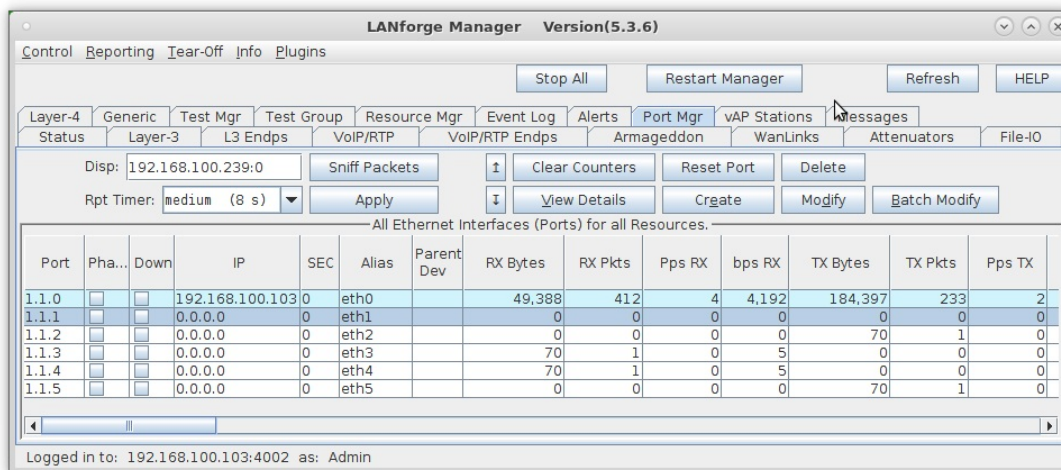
LANforge Manager Version(5.3.6)

Control Reporting Tear-Off Info Plugins

Stop All | Restart Manager | Refresh | HELP

Layer-4 | Generic | Test Mgr | Test Group | Resource Mgr | Event Log | Alerts | Port Mgr | vAP Stations | Messages
Status | Layer-3 | L3 Endps | VoIP/RTP | VoIP/RTP Endps | Armageddon | WanLinks | Attenuators | File-IO

Disp: 192.168.100.239:0 | Sniff Packets | Clear Counters | Reset Port | Delete
Rpt Timer: medium (8 s) | Apply | View Details | Create | Modify | Batch Modify

All Ethernet Interfaces (Ports) for all Resources.

| Port | Pha... | Down | IP | SEC | Alias | Parent Dev | RX Bytes | RX Pkts | Pps RX | bps RX | TX Bytes | TX Pkts | Pps TX |
|---|---|---|---|---|---|---|---|---|---|---|---|---|---|
| 1.1.0 | | | 192.168.100.103 | 0 | eth0 | | 49,388 | 412 | 4 | 4,192 | 184,397 | 233 | 2 |
| 1.1.1 | | | 0.0.0.0 | 0 | eth1 | | 0 | 0 | 0 | 0 | 0 | 0 | 0 |
| 1.1.2 | | | 0.0.0.0 | 0 | eth2 | | 0 | 0 | 0 | 0 | 70 | 1 | 0 |
| 1.1.3 | | | 0.0.0.0 | 0 | eth3 | | 70 | 1 | 0 | 5 | 0 | 0 | 0 |
| 1.1.4 | | | 0.0.0.0 | 0 | eth4 | | 70 | 1 | 0 | 5 | 0 | 0 | 0 |
| 1.1.5 | | | 0.0.0.0 | 0 | eth5 | | 0 | 0 | 0 | 0 | 70 | 1 | 0 |

Logged in to: 192.168.100.103:4002 as: Admin